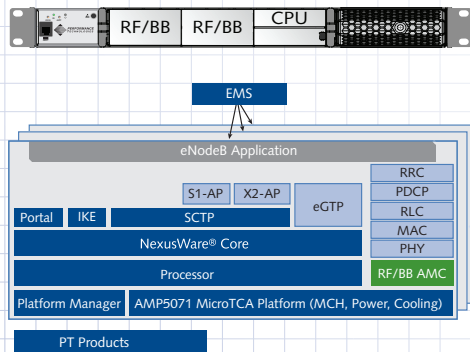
PERFORMANCE TECHNOLOGIES

RF/BB RF/BB CPU

EMS

eNodeB Application

RRC

PDCP

RLC

MAC

PHY

S1-AP X2-AP

eGTP

Portal IKE SCTP

NexusWare® Core

Processor

RF/BB AMC

Platform Manager AMP5071 MicroTCA Platform (MCH, Power, Cooling)

PT Products